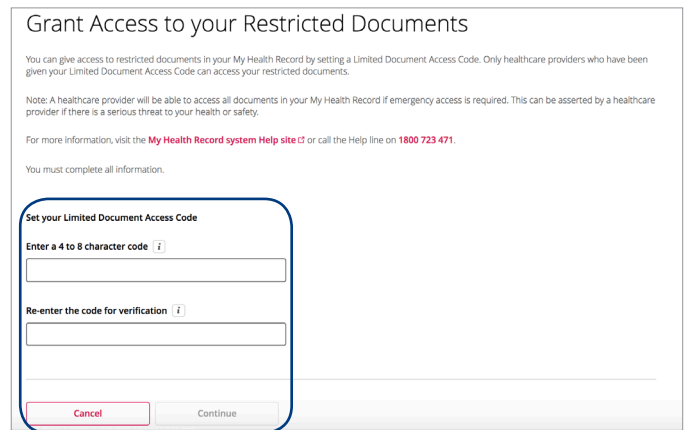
Grant Access to your Restricted Documents

You can give access to restricted documents in your My Health Record by setting a Limited Document Access Code. Only healthcare providers who have been given your Limited Document Access Code can access your restricted documents.

Note: A healthcare provider will be able to access all documents in your My Health Record if emergency access is required. This can be asserted by a healthcare provider if there is a serious threat to your health or safety.

For more information, visit the My Health Record system Help site or call the Help line on 1800 723 471.

You must complete all information.

Set your Limited Document Access Code

Enter a 4 to 8 character code i

Re-enter the code for verification i

Cancel

Continue